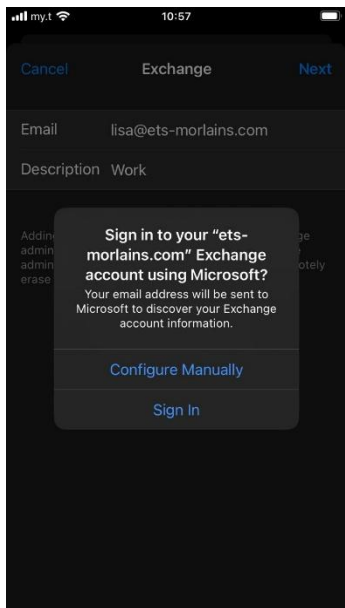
my.t 10:57

Cancel Exchange Next

Email lisa@ets-morlains.com

Description Work

Addin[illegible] admin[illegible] admin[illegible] erase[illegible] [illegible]ge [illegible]otely

Sign in to your "ets-morlains.com" Exchange account using Microsoft?

Your email address will be sent to Microsoft to discover your Exchange account information.

Configure Manually

Sign In